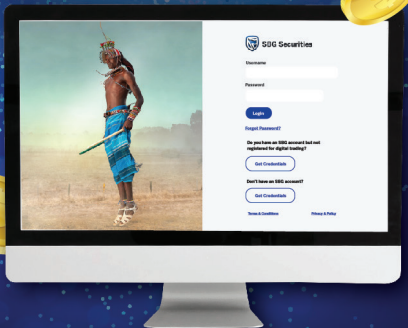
SBG Securities

Username

Password

Login

Forgot Password?

Do you have an SBG account but not registered for digital trading?

Get Credentials

Don't have an SBG account?

Get Credentials

Terms & Conditions

Privacy Policy